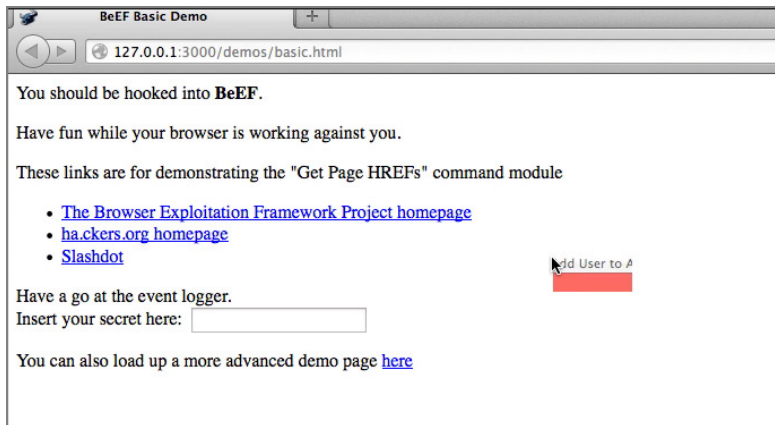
BeEF Basic Demo

+

127.0.0.1:3000/demos/basic.html

You should be hooked into **BeEF**.

Have fun while your browser is working against you.

These links are for demonstrating the "Get Page HREFs" command module

- The Browser Exploitation Framework Project homepage
- ha.ckers.org homepage
- Slashdot

dd User to A

Have a go at the event logger.
Insert your secret here:

You can also load up a more advanced demo page here